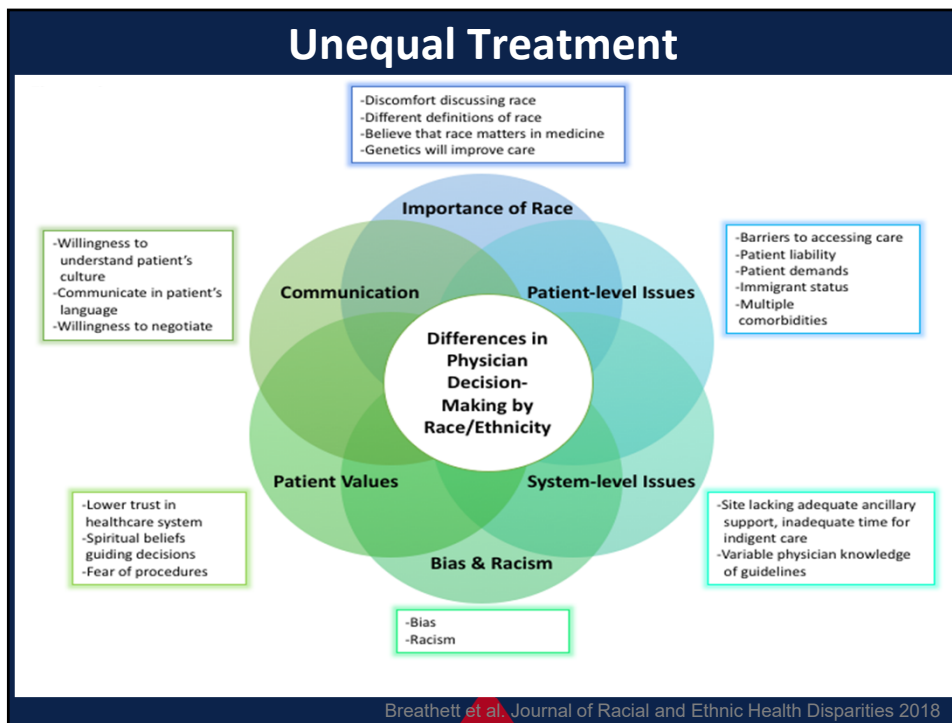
Unequal Treatment

-Discomfort discussing race
-Different definitions of race
-Believe that race matters in medicine
-Genetics will improve care

-Willingness to understand patient's culture
-Communicate in patient's language
-Willingness to negotiate

-Barriers to accessing care
-Patient liability
-Patient demands
-Immigrant status
-Multiple comorbidities

Importance of Race

Communication

Patient-level Issues

Differences in Physician Decision-Making by Race/Ethnicity

Patient Values

System-level Issues

Bias & Racism

-Lower trust in healthcare system
-Spiritual beliefs guiding decisions
-Fear of procedures

-Site lacking adequate ancillary support, inadequate time for indigent care
-Variable physician knowledge of guidelines

-Bias
-Racism

Breathett et al. Journal of Racial and Ethnic Health Disparities 2018